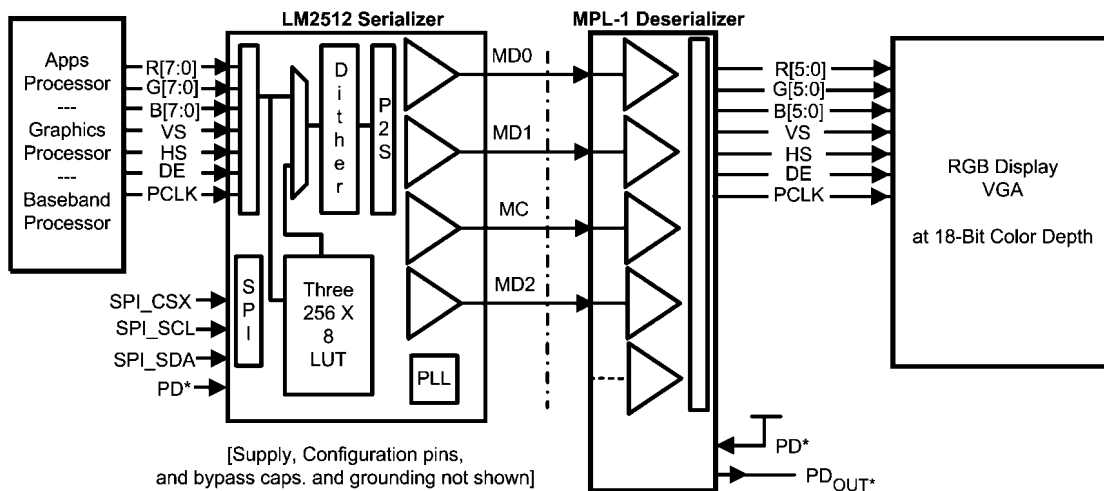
Apps Processor
---
Graphics Processor
---
Baseband Processor

R[7:0]
G[7:0]
B[7:0]
VS
HS
DE
PCLK

LM2512 Serializer

Dither

P2S

SPI

Three 256 X 8 LUT

PLL

SPI_CSX
SPI_SCL
SPI_SDA
PD*

MD0
MD1
MC
MD2

MPL-1 Deserializer

R[5:0]
G[5:0]
B[5:0]
VS
HS
DE
PCLK

RGB Display VGA

at 18-Bit Color Depth

PD*
$PD_{OUT*}$

[Supply, Configuration pins, and bypass caps. and grounding not shown]